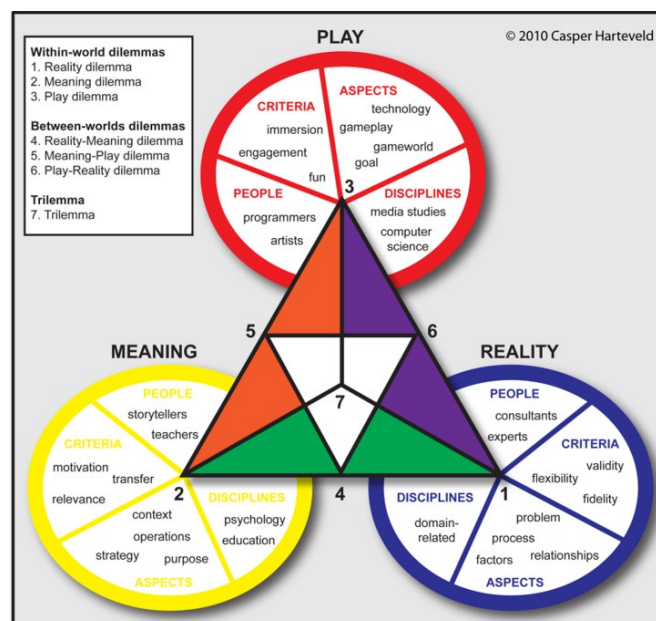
Within-world dilemmas
1. Reality dilemma
2. Meaning dilemma
3. Play dilemma

Between-worlds dilemmas
4. Reality-Meaning dilemma
5. Meaning-Play dilemma
6. Play-Reality dilemma

Trilemma
7. Trilemma

PLAY

© 2010 Casper Harteveld

CRITERIA
immersion
engagement
fun

ASPECTS
technology
gameplay
gameworld
goal

PEOPLE
programmers
artists

DISCIPLINES
media studies
computer science

3

5

6

MEANING

REALITY

7

PEOPLE
storytellers
teachers

CRITERIA
motivation
transfer
relevance

2

DISCIPLINES
psychology
education

context
operations
strategy
purpose
ASPECTS

4

PEOPLE
consultants
experts

CRITERIA
validity
flexibility
fidelity

1

DISCIPLINES
domain-related

problem
process
factors
relationships
ASPECTS